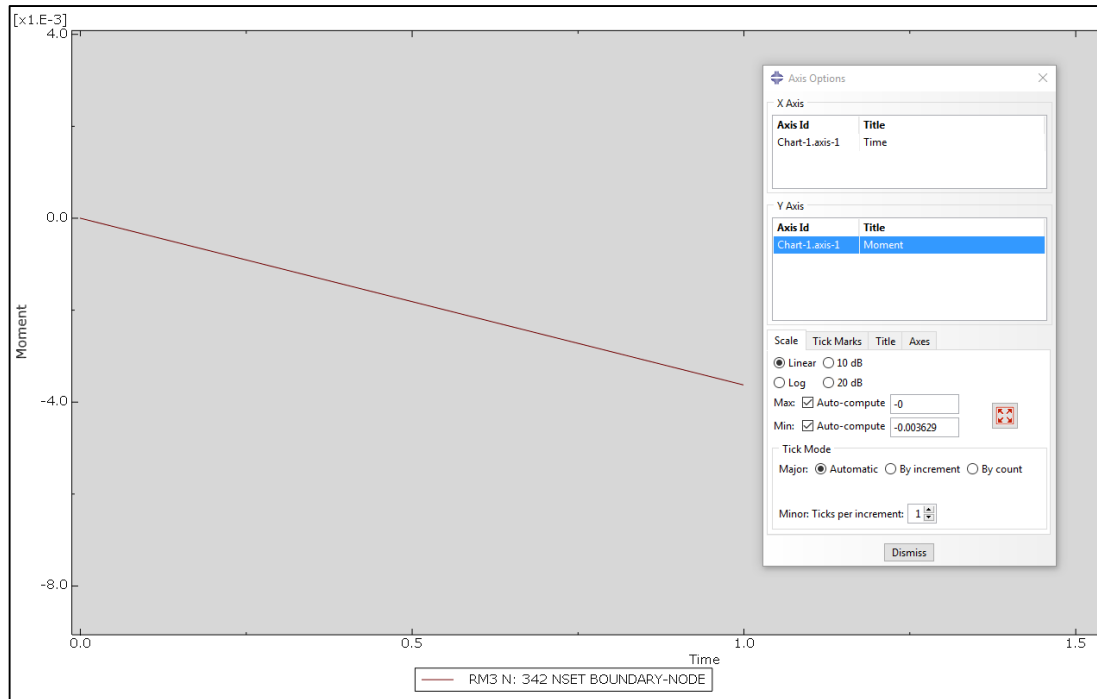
[x1.E-3]
4.0

0.0

-4.0

-8.0

Moment

0.0 0.5 1.0 1.5
Time

RM3 N: 342 NSET BOUNDARY-NODE

Axis Options

X Axis

| Axis Id | Title |
|---|---|
| Chart-1.axis-1 | Time |

Y Axis

| Axis Id | Title |
|---|---|
| Chart-1.axis-1 | Moment |

Scale | Tick Marks | Title | Axes

Linear 10 dB
Log 20 dB
Max: Auto-compute -0
Min: Auto-compute -0.003629

Tick Mode
Major: Automatic By increment By count

Minor: Ticks per increment: 1

Dismiss